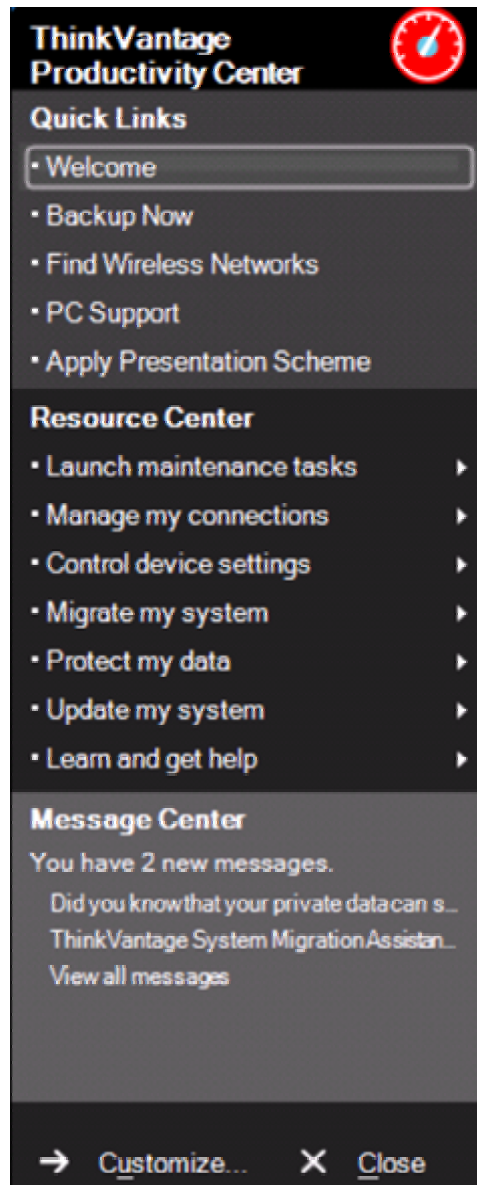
ThinkVantage Productivity Center

Quick Links

• Welcome

• Backup Now

• Find Wireless Networks

• PC Support

• Apply Presentation Scheme

Resource Center

• Launch maintenance tasks ▸

• Manage my connections ▸

• Control device settings ▸

• Migrate my system ▸

• Protect my data ▸

• Update my system ▸

• Learn and get help ▸

Message Center

You have 2 new messages.

Did you know that your private data can s...

ThinkVantage System Migration Assistan...

View all messages

→ Customize... ✕ Close